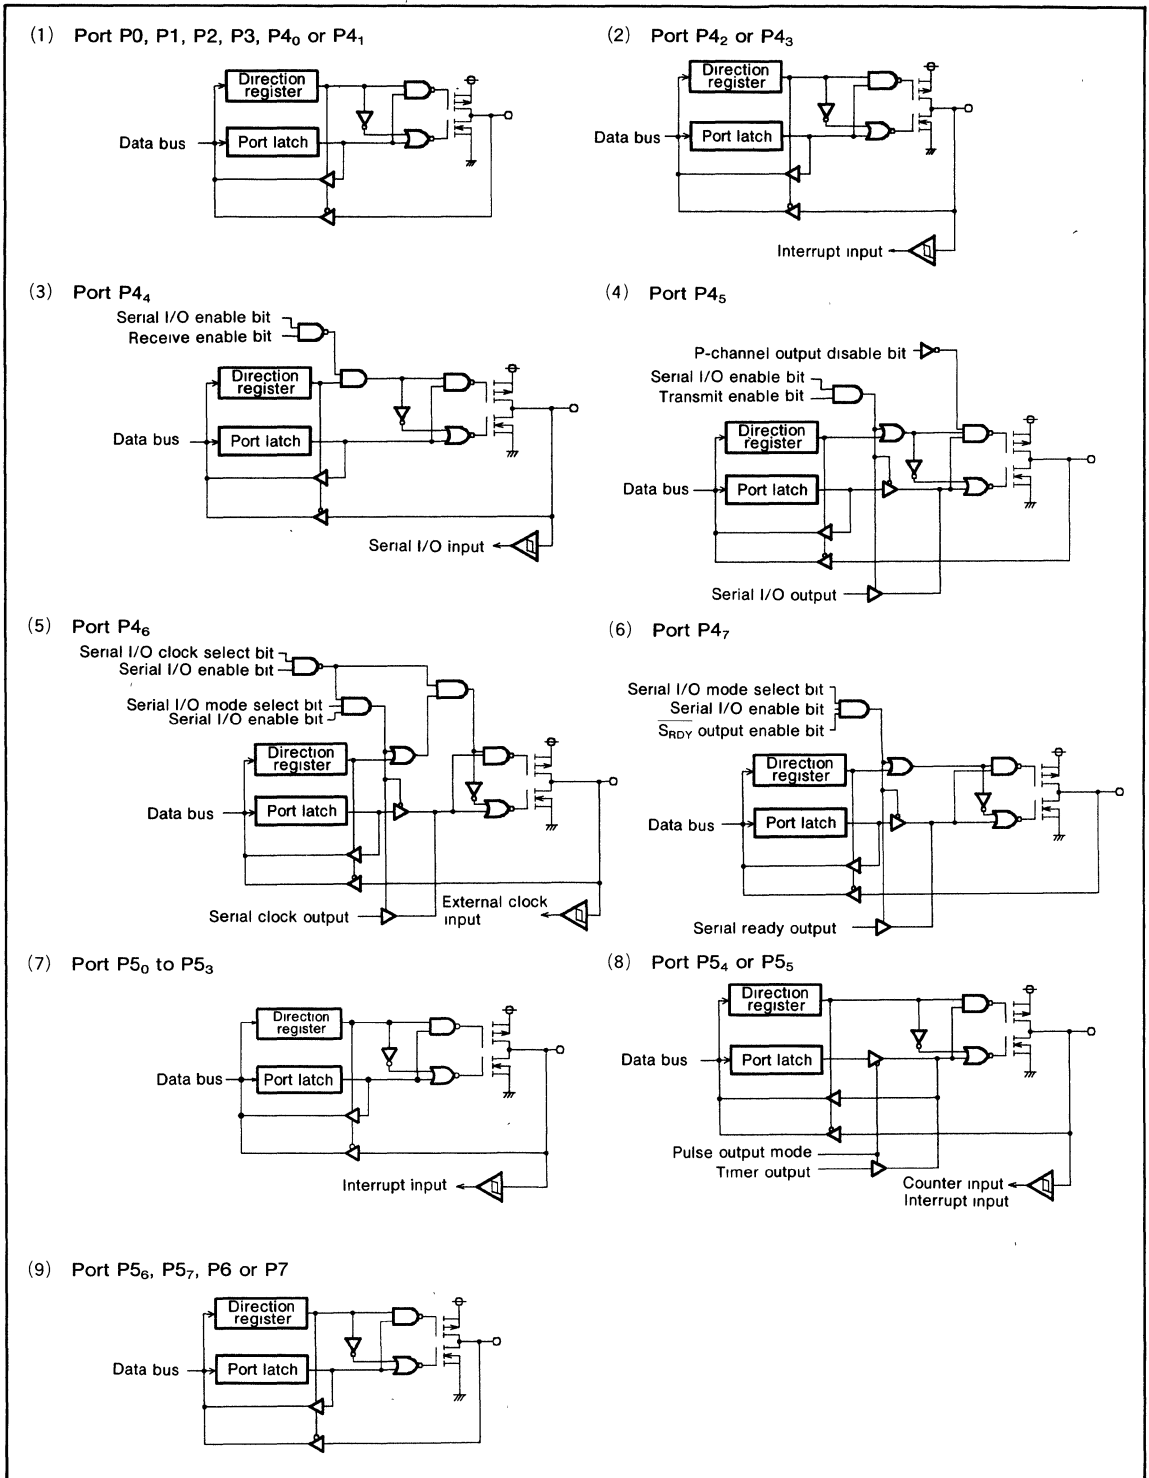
(1) Port P0, P1, P2, P3, $P4_0$ or $P4_1$

Direction register

Data bus

Port latch

(2) Port $P4_2$ or $P4_3$

Direction register

Data bus

Port latch

Interrupt input

(3) Port $P4_4$

Serial I/O enable bit
Receive enable bit

Direction register

Data bus

Port latch

Serial I/O input

(4) Port $P4_5$

P-channel output disable bit

Serial I/O enable bit
Transmit enable bit

Direction register

Data bus

Port latch

Serial I/O output

(5) Port $P4_6$

Serial I/O clock select bit
Serial I/O enable bit

Serial I/O mode select bit
Serial I/O enable bit

Direction register

Data bus

Port latch

Serial clock output

External clock input

(6) Port $P4_7$

Serial I/O mode select bit
Serial I/O enable bit
$\overline{S_{RDY}}$ output enable bit

Direction register

Data bus

Port latch

Serial ready output

(7) Port $P5_0$ to $P5_3$

Direction register

Data bus

Port latch

Interrupt input

(8) Port $P5_4$ or $P5_5$

Direction register

Data bus

Port latch

Pulse output mode
Timer output

Counter input
Interrupt input

(9) Port $P5_6$, $P5_7$, P6 or P7

Direction register

Data bus

Port latch